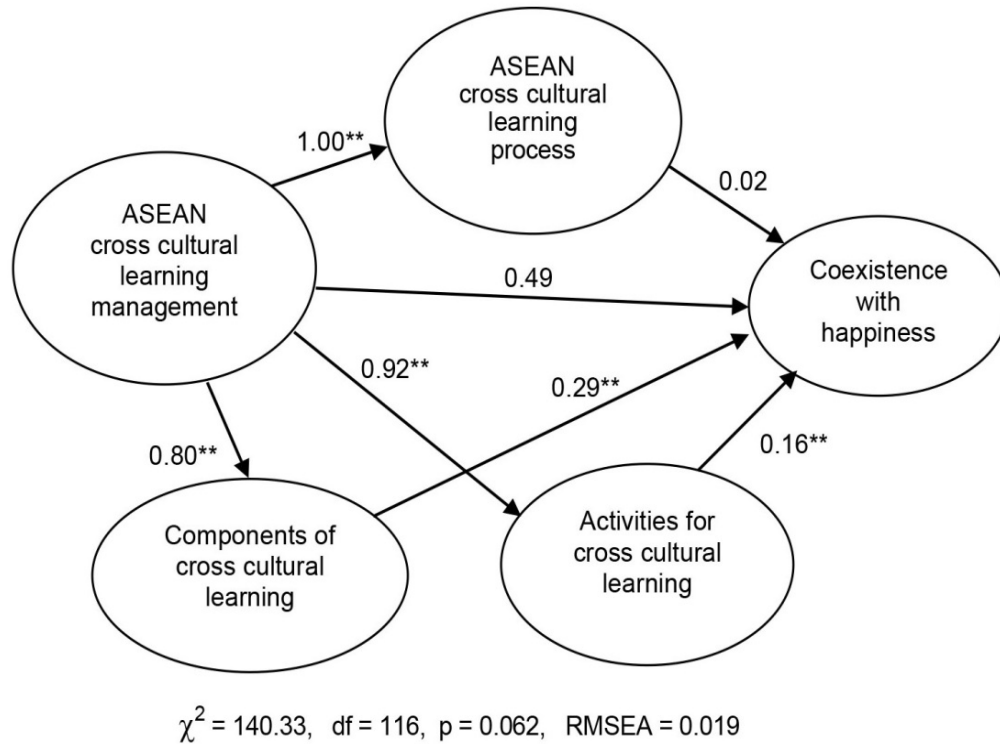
ASEAN cross cultural learning process

1.00**

0.02

ASEAN cross cultural learning management

0.49

Coexistence with happiness

0.92**

0.29**

0.80**

0.16**

Components of cross cultural learning

Activities for cross cultural learning

$\chi^2 = 140.33$, df = 116, p = 0.062, RMSEA = 0.019